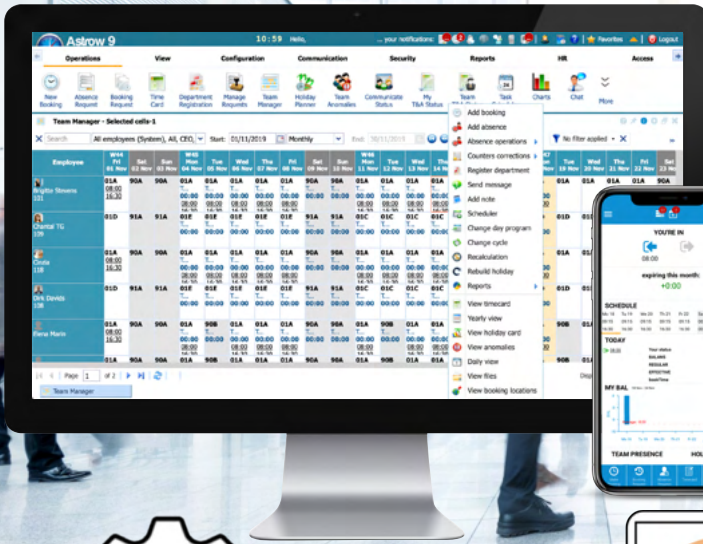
Astrow 9 10:59 Hello, ... your notifications: Favorites Logout

Operations View Configuration Communication Security Reports HR Access

New Booking Absence Request Booking Request Time Card Department Registration Manage Requests Team Manager Holiday Planner Team Anomalies Communicate Status My T&A Status Team Task Charts Chat More

Team Manager - Selected cells-1

Search All employees (System), All, CEO, Start: 01/11/2019 Monthly End: 30/11/2019 No filter applied

Employee

Brigitte Stevens 101
Chantal TG 109
Coula 118
Dirk Davids 108
Elena Mario

Add booking
Add absence
Absence operations
Counters corrections
Register department
Send message
Add note
Scheduler
Change day program
Change cycle
Recalculation
Rebuild holiday
Reports
View timecard
Yearly view
View holiday card
View anomalies
Daily view
View files
View booking locations

Page 1 of 2

Team Manager

YOU'RE IN
08:00
expiring this month:
+0:00
SCHEDULE
TODAY
MY BAL
TEAM PRESENCE
HOL